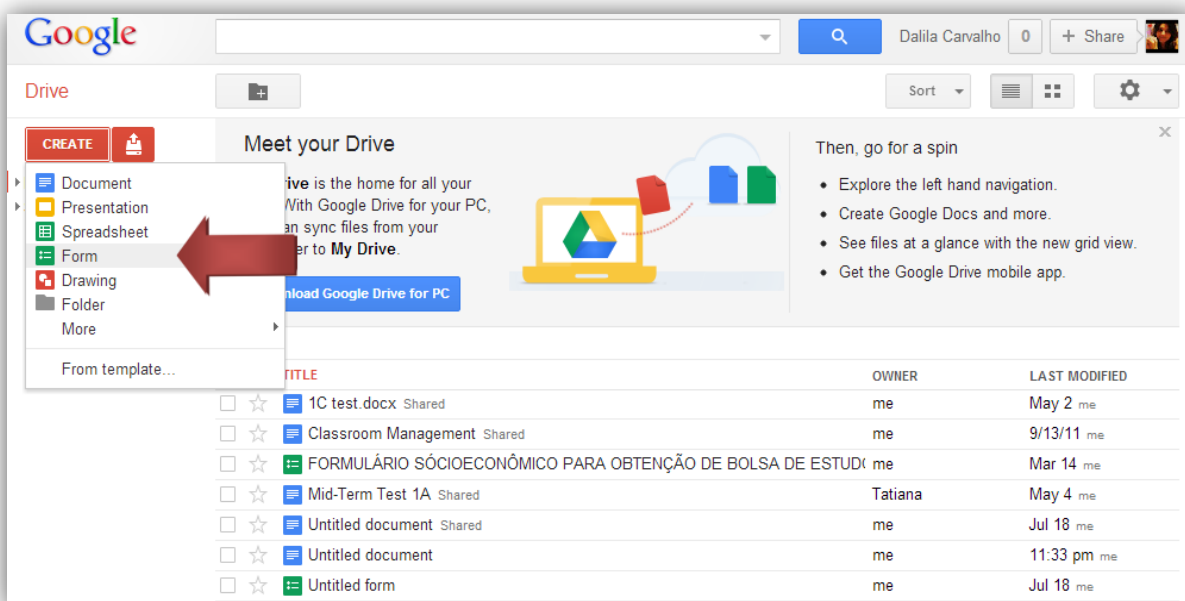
Google

Dalila Carvalho 0 + Share

Drive

Sort

CREATE

Document
Presentation
Spreadsheet
Form
Drawing
Folder
More
From template...

Meet your Drive

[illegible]rive is the home for all your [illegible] With Google Drive for your PC, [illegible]an sync files from your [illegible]er to My Drive.

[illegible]nload Google Drive for PC

Then, go for a spin

- Explore the left hand navigation.
- Create Google Docs and more.
- See files at a glance with the new grid view.
- Get the Google Drive mobile app.

| TITLE | OWNER | LAST MODIFIED |
|---|---|---|
| 1C test.docx Shared | me | May 2 me |
| Classroom Management Shared | me | 9/13/11 me |
| FORMULÁRIO SÓCIOECONÔMICO PARA OBTENÇÃO DE BOLSA DE ESTUD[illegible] | me | Mar 14 me |
| Mid-Term Test 1A Shared | Tatiana | May 4 me |
| Untitled document Shared | me | Jul 18 me |
| Untitled document | me | 11:33 pm me |
| Untitled form | me | Jul 18 me |